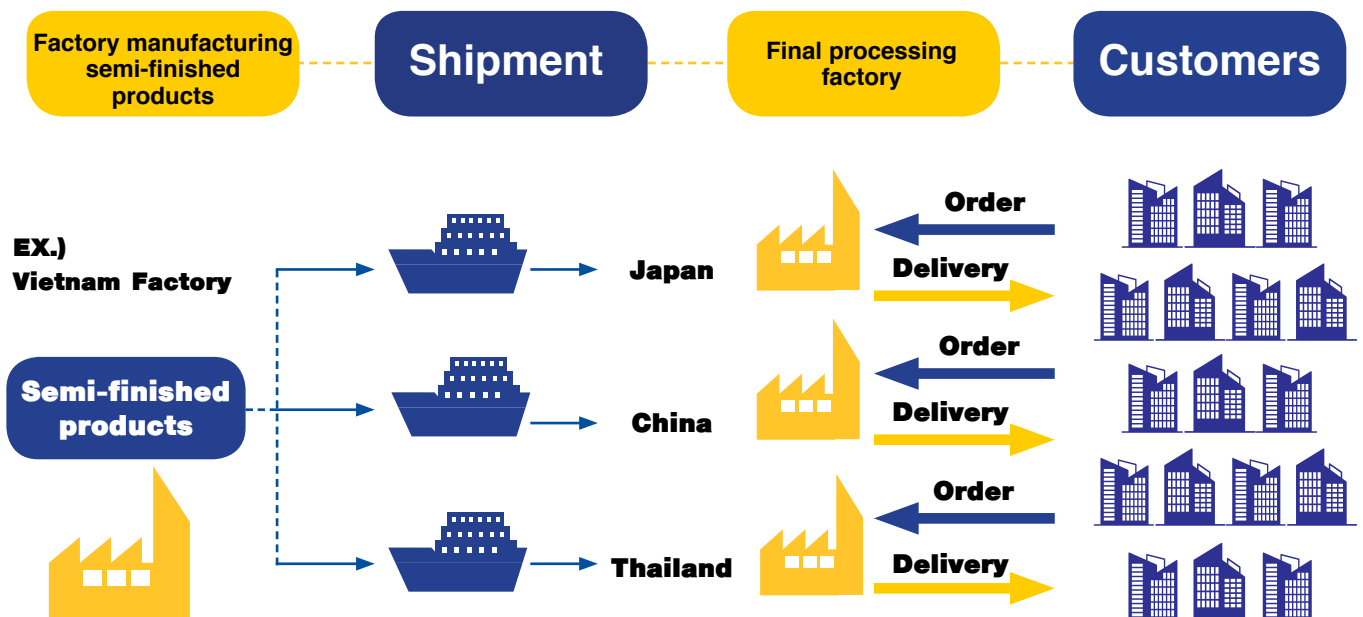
Factory manufacturing semi-finished products

Shipment

Final processing factory

Customers

EX.)
Vietnam Factory

Semi-finished products

Japan

Order

Delivery

China

Order

Delivery

Thailand

Order

Delivery